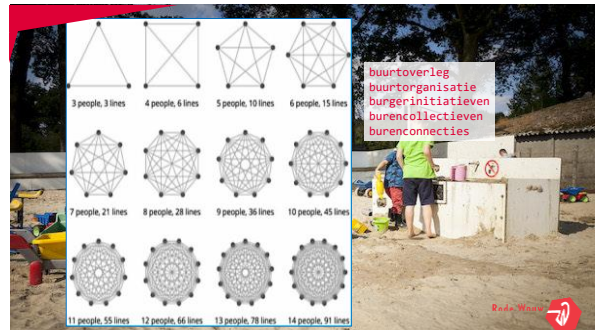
3 people, 3 lines
4 people, 6 lines
5 people, 10 lines
6 people, 15 lines
7 people, 21 lines
8 people, 28 lines
9 people, 36 lines
10 people, 45 lines
11 people, 55 lines
12 people, 66 lines
13 people, 78 lines
14 people, 91 lines

buurtoverleg
buurtorganisatie
burgerinitiatieven
burencollectieven
burenconnecties

Rode Wouw